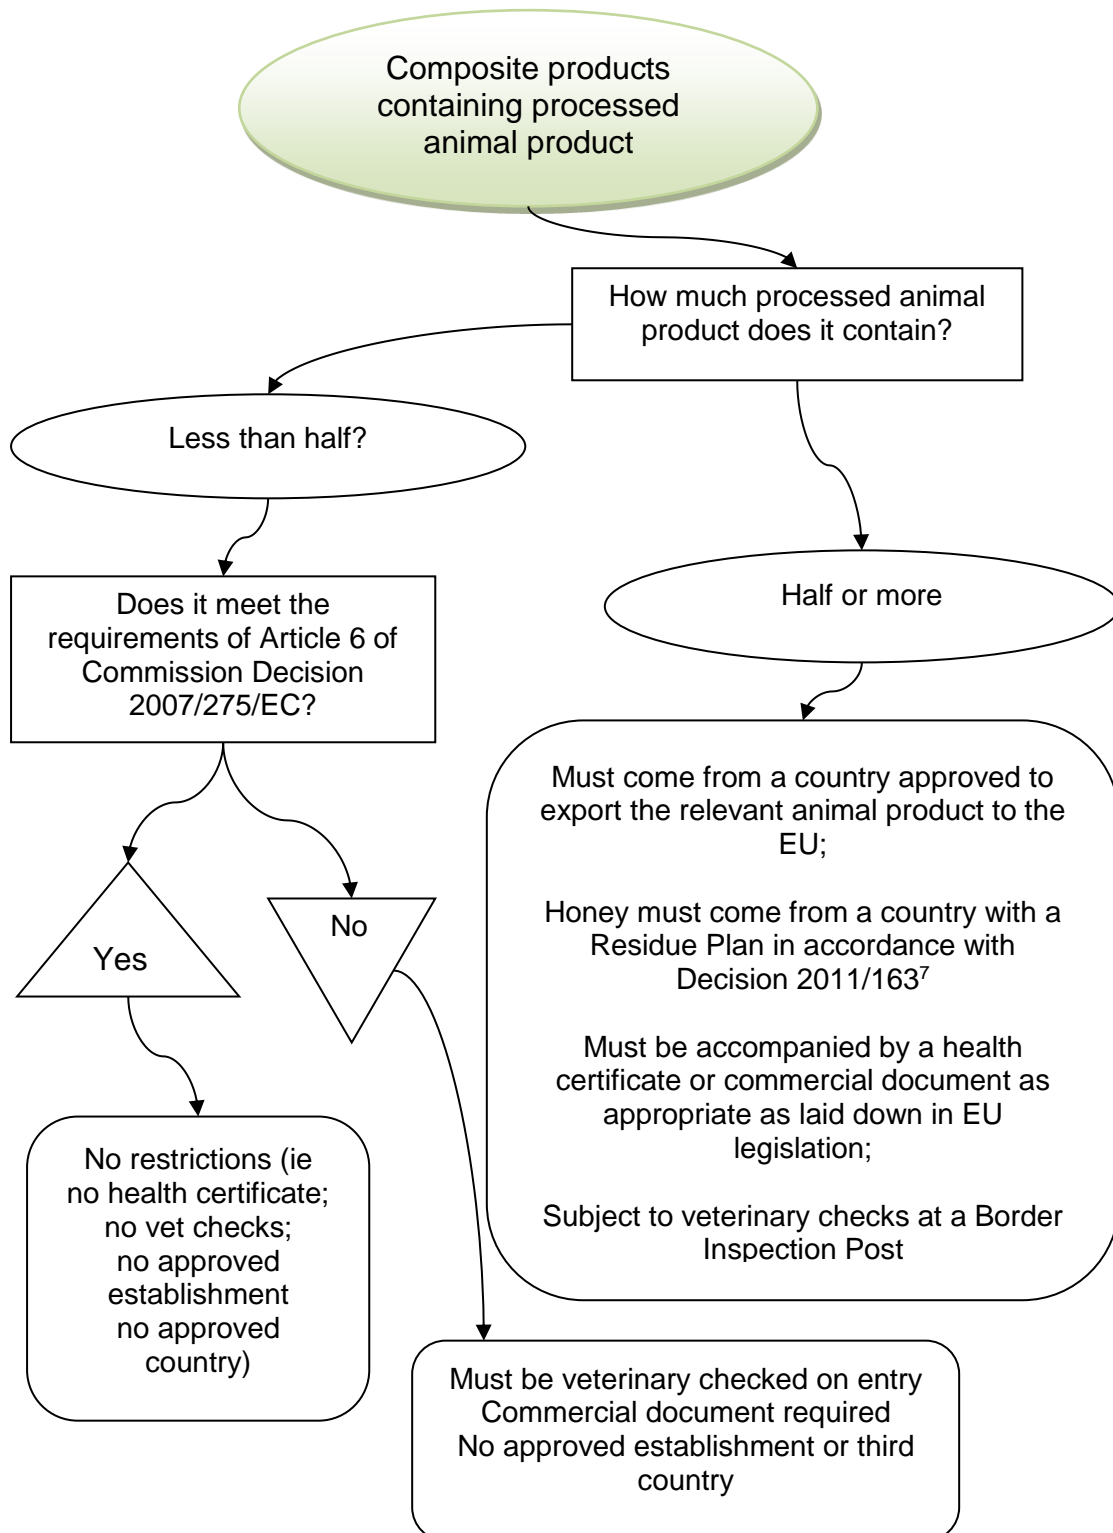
Composite products containing processed animal product

How much processed animal product does it contain?

Less than half?

Does it meet the requirements of Article 6 of Commission Decision 2007/275/EC?

Yes

No

No restrictions (ie no health certificate; no vet checks; no approved establishment no approved country)

Must be veterinary checked on entry
Commercial document required
No approved establishment or third country

Half or more

Must come from a country approved to export the relevant animal product to the EU;

Honey must come from a country with a Residue Plan in accordance with Decision 2011/163$^7$

Must be accompanied by a health certificate or commercial document as appropriate as laid down in EU legislation;

Subject to veterinary checks at a Border Inspection Post